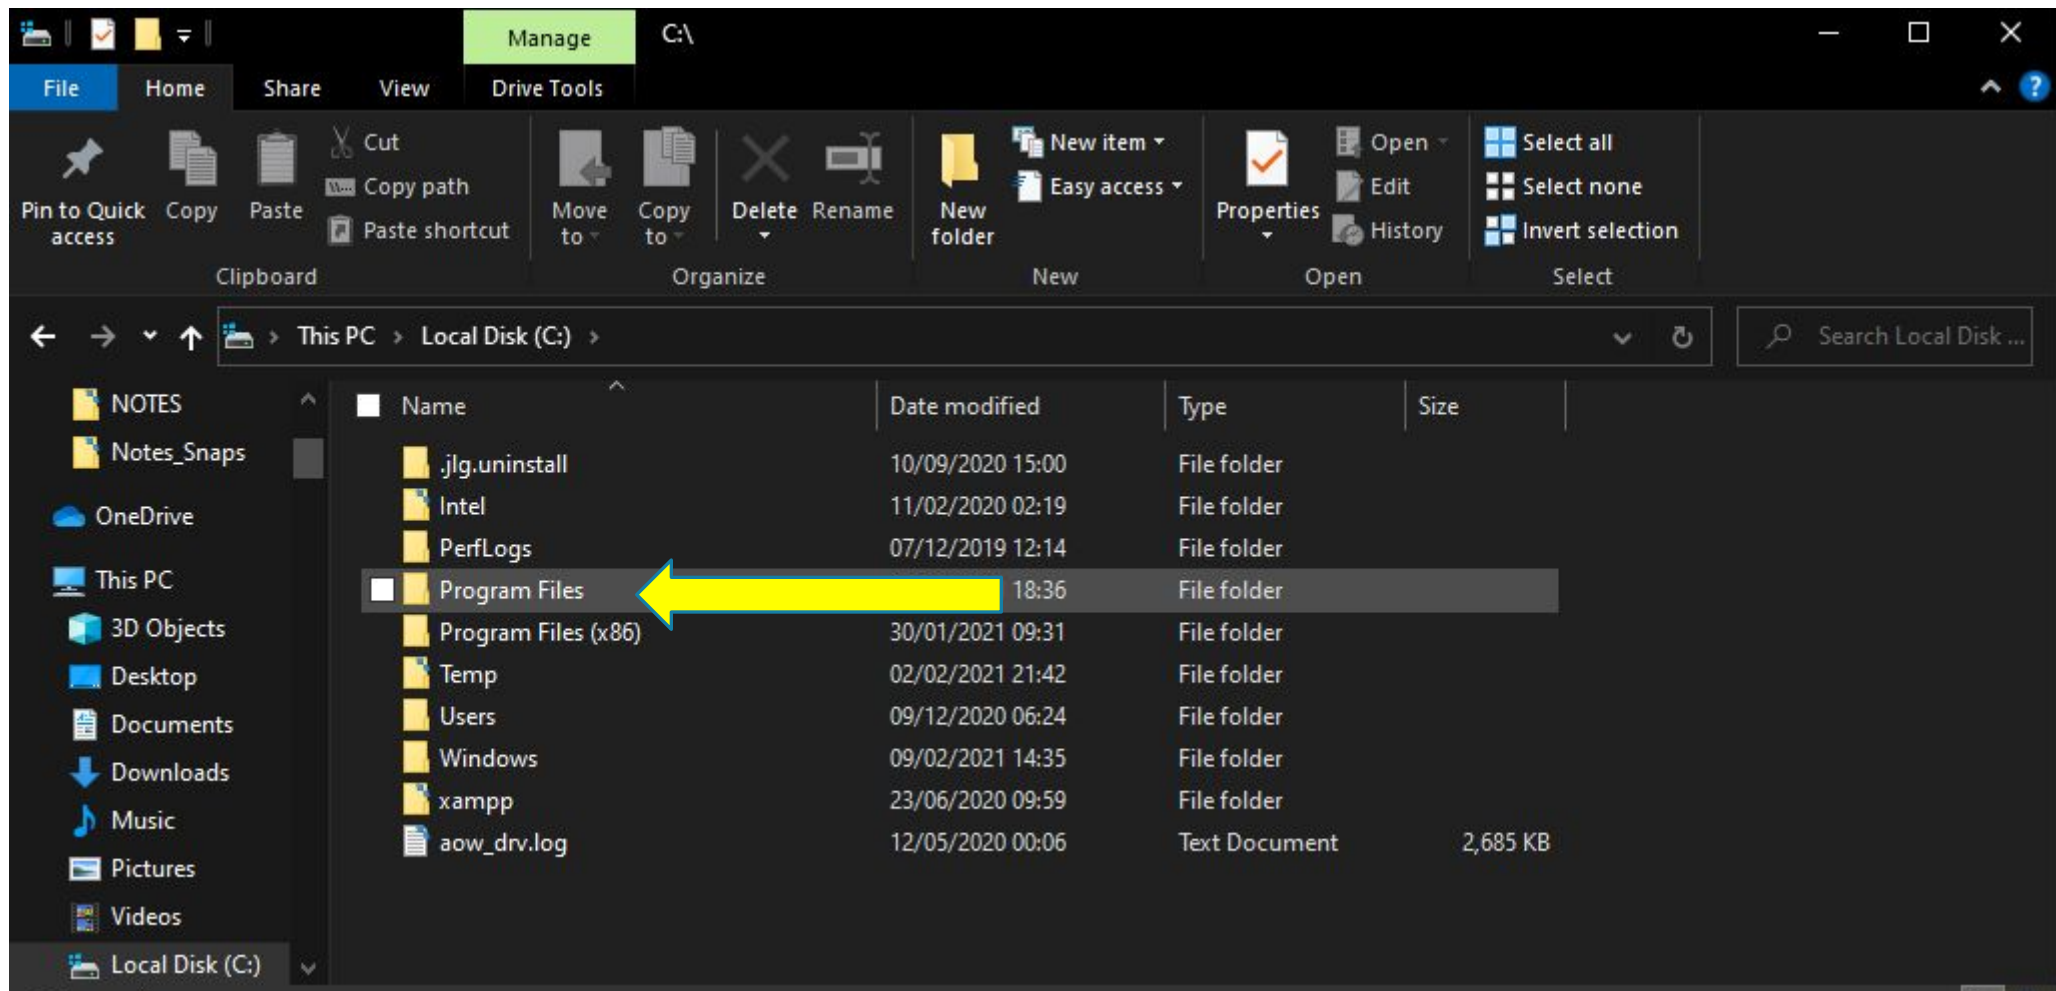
Manage C:\

File Home Share View Drive Tools

Pin to Quick access Copy Paste Cut Copy path Paste shortcut
Clipboard

Move to Copy to Delete Rename
Organize

New folder New item Easy access
New

Properties Open Edit History
Open

Select all Select none Invert selection
Select

This PC > Local Disk (C:) >

Search Local Disk ...

NOTES
Notes_Snaps
OneDrive
This PC
3D Objects
Desktop
Documents
Downloads
Music
Pictures
Videos
Local Disk (C:)

| Name | Date modified | Type | Size |
|---|---|---|---|
| .jlg.uninstall | 10/09/2020 15:00 | File folder | |
| Intel | 11/02/2020 02:19 | File folder | |
| PerfLogs | 07/12/2019 12:14 | File folder | |
| Program Files | 18:36 | File folder | |
| Program Files (x86) | 30/01/2021 09:31 | File folder | |
| Temp | 02/02/2021 21:42 | File folder | |
| Users | 09/12/2020 06:24 | File folder | |
| Windows | 09/02/2021 14:35 | File folder | |
| xampp | 23/06/2020 09:59 | File folder | |
| aow_drv.log | 12/05/2020 00:06 | Text Document | 2,685 KB |